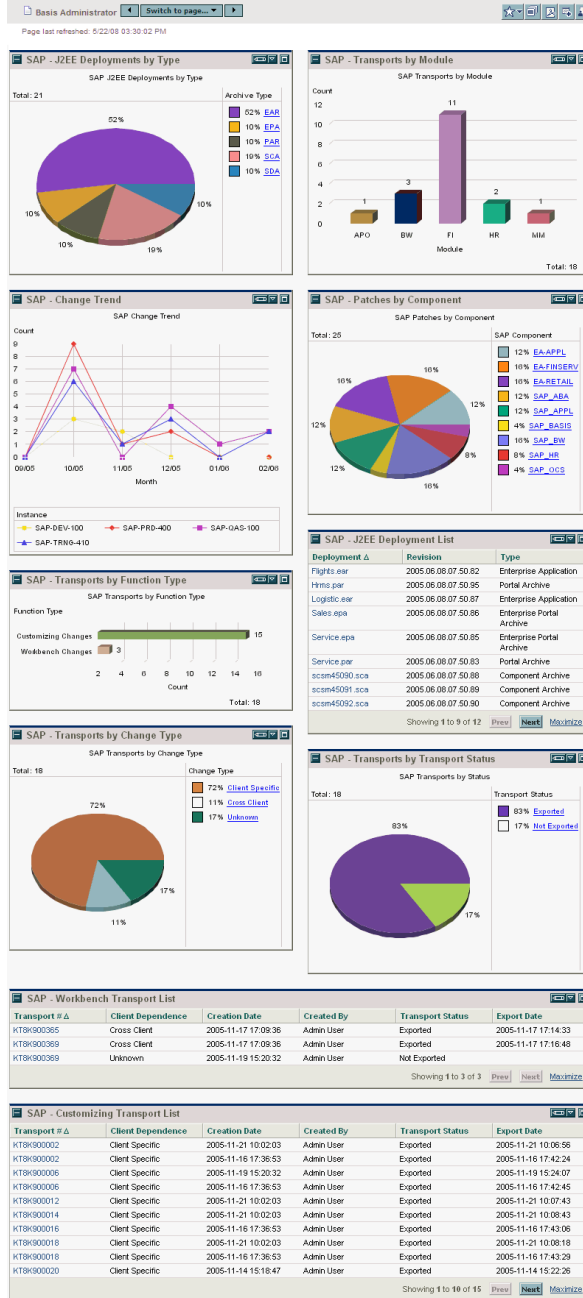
Basis Administrator   Switch to page...

Page last refreshed: 5/22/08 03:30:02 PM

SAP - J2EE Deployments by Type

SAP J2EE Deployments by Type

Total: 21

Archive Type
52% EAR
10% EPA
10% PAR
19% SCA
10% SDA

52%
10%
10%
10%
19%

SAP - Transports by Module

SAP Transports by Module

Count

| Module | Count |
|---|---|
| APO | 1 |
| BW | 3 |
| FI | 11 |
| HR | 2 |
| MM | 1 |

Total: 18

SAP - Change Trend

SAP Change Trend

Count
9 8 7 6 5 4 3 2 1 0

09/05 10/05 11/05 12/05 01/06 02/06

Month

Instance
SAP-DEV-100
SAP-PRD-400
SAP-QAS-100
SAP-TRN6-410

SAP - Patches by Component

SAP Patches by Component

Total: 25

SAP Component
12% EA-APPL
16% EA-FINSERV
16% EA-RETAIL
12% SAP_ABA
12% SAP_APPL
4% SAP_BASIS
16% SAP_BW
8% SAP_HR
4% SAP_OCS

16%
16%
12%
12%
8%
12%
16%

SAP - J2EE Deployment List

| Deployment Δ | Revision | Type |
|---|---|---|
| Flights.ear | 2005.06.08.07.50.82 | Enterprise Application |
| Hrms.par | 2005.06.08.07.50.95 | Portal Archive |
| Logistic.ear | 2005.06.08.07.50.87 | Enterprise Application |
| Sales.epa | 2005.06.08.07.50.86 | Enterprise Portal Archive |
| Service.epa | 2005.06.08.07.50.86 | Enterprise Portal Archive |
| Service.par | 2005.06.08.07.50.83 | Portal Archive |
| scsm45090.sca | 2005.06.08.07.50.88 | Component Archive |
| scsm45091.sca | 2005.06.08.07.50.89 | Component Archive |
| scsm45092.sca | 2005.06.08.07.50.90 | Component Archive |

Showing 1 to 9 of 12   Prev   Next   Maximize

SAP - Transports by Function Type

SAP Transports by Function Type

Function Type

Customizing Changes 15
Workbench Changes 3

2 4 6 8 10 12 14 16

Count

Total: 18

SAP - Transports by Change Type

SAP Transports by Change Type

Total: 18

Change Type
72% Client Specific
11% Cross Client
17% Unknown

72%
17%
11%

SAP - Transports by Transport Status

SAP Transports by Status

Total: 18

Transport Status
83% Exported
17% Not Exported

83%
17%

SAP - Workbench Transport List

| Transport # Δ | Client Dependence | Creation Date | Created By | Transport Status | Export Date |
|---|---|---|---|---|---|
| KT8K900365 | Cross Client | 2005-11-17 17:09:36 | Admin User | Exported | 2005-11-17 17:14:33 |
| KT8K900369 | Cross Client | 2005-11-17 17:09:36 | Admin User | Exported | 2005-11-17 17:16:48 |
| KT8K900369 | Unknown | 2005-11-19 15:20:32 | Admin User | Not Exported | |

Showing 1 to 3 of 3   Prev   Next   Maximize

SAP - Customizing Transport List

| Transport # Δ | Client Dependence | Creation Date | Created By | Transport Status | Export Date |
|---|---|---|---|---|---|
| KT8K900002 | Client Specific | 2005-11-21 10:02:03 | Admin User | Exported | 2005-11-21 10:06:56 |
| KT8K900002 | Client Specific | 2005-11-16 17:36:53 | Admin User | Exported | 2005-11-16 17:42:24 |
| KT8K900006 | Client Specific | 2005-11-19 15:20:32 | Admin User | Exported | 2005-11-19 15:24:07 |
| KT8K900006 | Client Specific | 2005-11-16 17:36:53 | Admin User | Exported | 2005-11-16 17:42:45 |
| KT8K900012 | Client Specific | 2005-11-21 10:02:03 | Admin User | Exported | 2005-11-21 10:07:43 |
| KT8K900014 | Client Specific | 2005-11-21 10:02:03 | Admin User | Exported | 2005-11-21 10:08:43 |
| KT8K900016 | Client Specific | 2005-11-16 17:36:53 | Admin User | Exported | 2005-11-16 17:43:06 |
| KT8K900018 | Client Specific | 2005-11-21 10:02:03 | Admin User | Exported | 2005-11-21 10:08:18 |
| KT8K900018 | Client Specific | 2005-11-16 17:36:53 | Admin User | Exported | 2005-11-16 17:43:29 |
| KT8K900020 | Client Specific | 2005-11-14 15:18:47 | Admin User | Exported | 2005-11-14 15:22:26 |

Showing 1 to 10 of 15   Prev   Next   Maximize